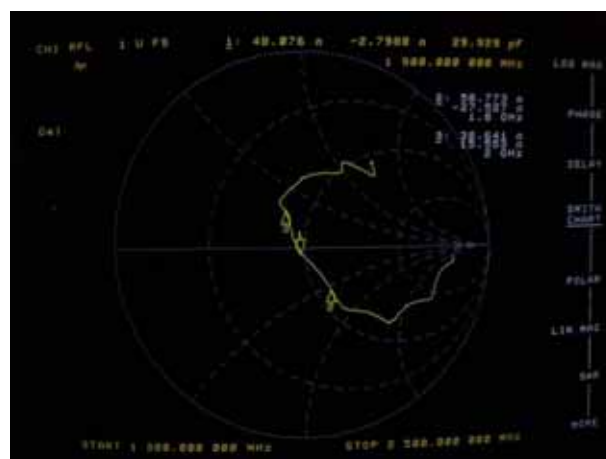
CH1 RFL 1 U FS 1: 40.876 Ω -2.7988 Ω 28.929 pF
1 500.000 000 MHz

Δ#

Cal

2: 36.773 Ω
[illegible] Ω
1.8 GHz

3: 28.521 Ω
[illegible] Ω
2 GHz

LOG MAG
PHASE
DELAY
SMITH CHART
POLAR
LIN MAG
SWR
MORE

START 1 500.000 000 MHz STOP 2 500.000 000 MHz